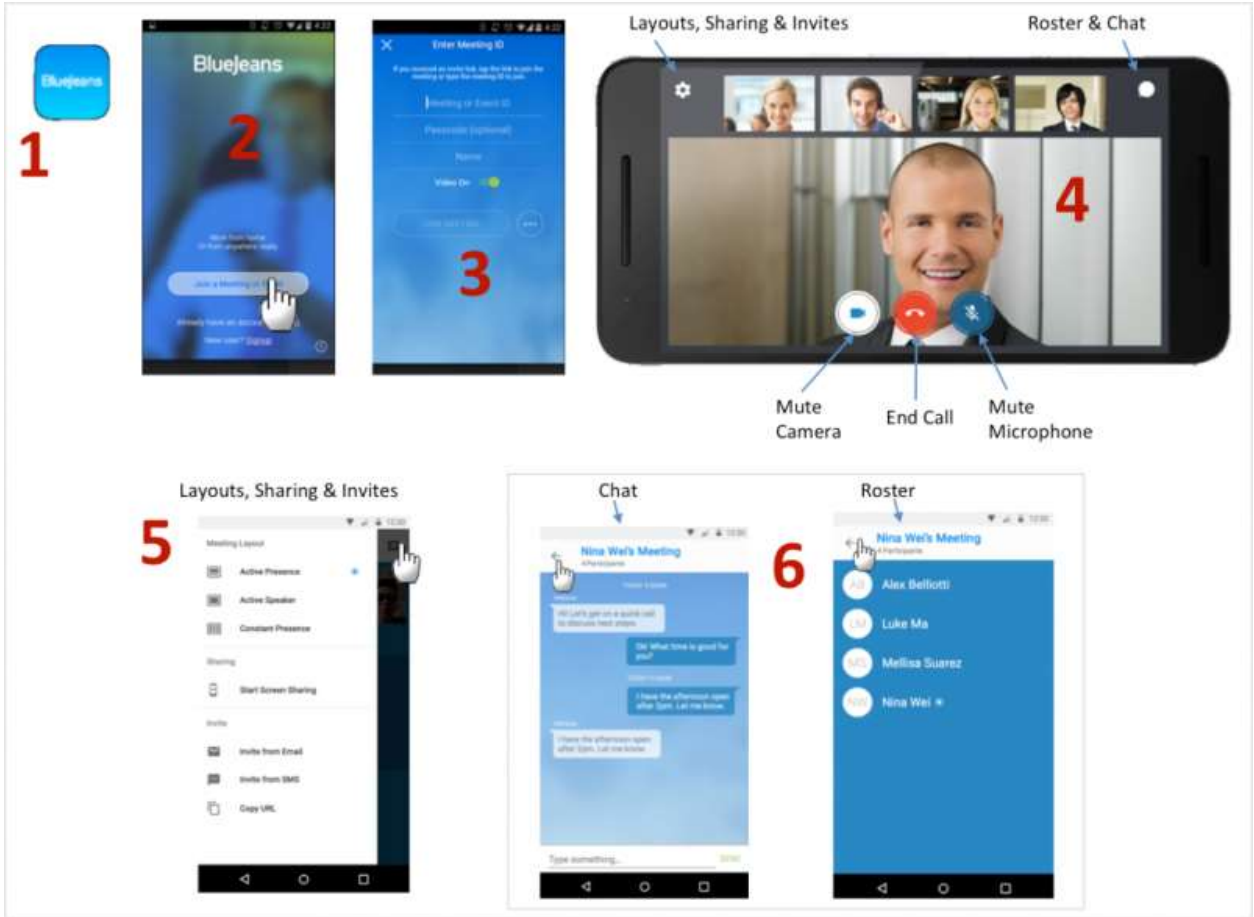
BlueJeans

1

BlueJeans

2

Join a Meeting

Already have an account?

New user? Signup

Enter Meeting ID

Meeting or Event ID

Passcode (optional)

Name

Video On

3

Layouts, Sharing & Invites

Roster & Chat

4

Mute Camera

End Call

Mute Microphone

Layouts, Sharing & Invites

5

Meeting Layout

Active Presence

Active Speaker

Constant Presence

Sharing

Start Screen Sharing

Invite

Invite from Email

Invite from SMS

Copy URL

Chat

Nina Wei's Meeting

4 Participants

Hi! Let's get on a quick call to discuss next steps

Ok! What time is good for you?

I have the afternoon open after 3pm. Let me know.

I have the afternoon open after 3pm. Let me know.

Type something...

Send

6

Roster

Nina Wei's Meeting

4 Participants

AB Alex Belliotti

LM Luke Ma

MS Mellisa Suarez

NW Nina Wei